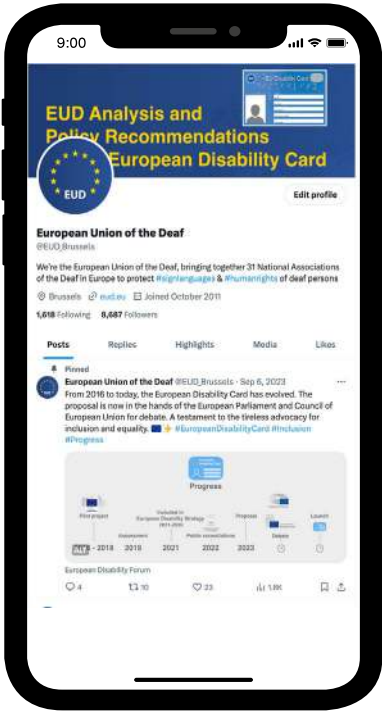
9:00

EU Disability Card

EUD Analysis and Policy Recommendations European Disability Card

EUD

Edit profile

European Union of the Deaf
@EUD_Brussels

We're the European Union of the Deaf, bringing together 31 National Associations of the Deaf in Europe to protect #signlanguages & #humanrights of deaf persons

Brussels eud.eu Joined October 2011

1,618 Following 8,687 Followers

Posts Replies Highlights Media Likes

Pinned
European Union of the Deaf @EUD_Brussels · Sep 6, 2023
From 2016 to today, the European Disability Card has evolved. The proposal is now in the hands of the European Parliament and Council of European Union for debate. A testament to the tireless advocacy for inclusion and equality. 🇪🇺 ✨ #EuropeanDisabilityCard #Inclusion #Progress

Progress

Pilot project
Assessment
Included in European Disability Strategy 2021-2030
Public consultations
Proposal
Debate
Launch
2016 - 2018 2019 2021 2022 2023

European Disability Forum

4 10 23 1.8K